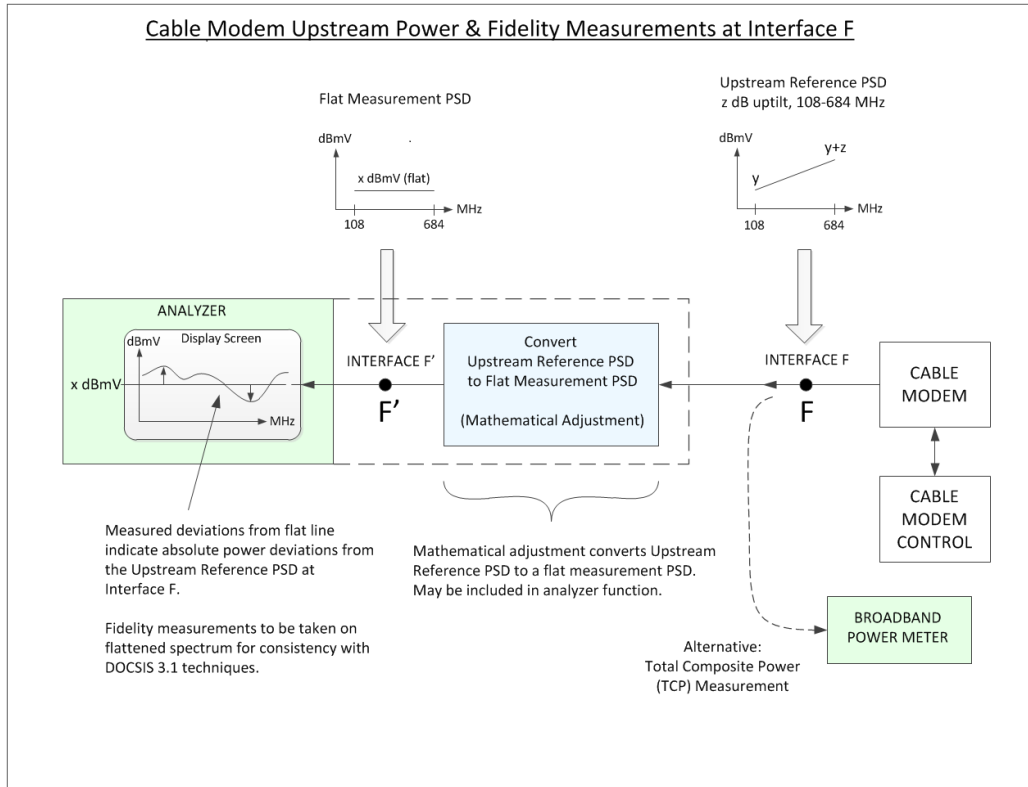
Cable Modem Upstream Power & Fidelity Measurements at Interface F

Flat Measurement PSD

dBmV

x dBmV (flat)

108

684

MHz

Upstream Reference PSD
z dB uptilt, 108-684 MHz

dBmV

y

y+z

108

684

MHz

ANALYZER

dBmV

Display Screen

x dBmV

MHz

INTERFACE F'

F'

Convert
Upstream Reference PSD
to Flat Measurement PSD

(Mathematical Adjustment)

INTERFACE F

F

CABLE MODEM

CABLE MODEM CONTROL

Measured deviations from flat line indicate absolute power deviations from the Upstream Reference PSD at Interface F.

Fidelity measurements to be taken on flattened spectrum for consistency with DOCSIS 3.1 techniques.

Mathematical adjustment converts Upstream Reference PSD to a flat measurement PSD. May be included in analyzer function.

BROADBAND POWER METER

Alternative:
Total Composite Power
(TCP) Measurement